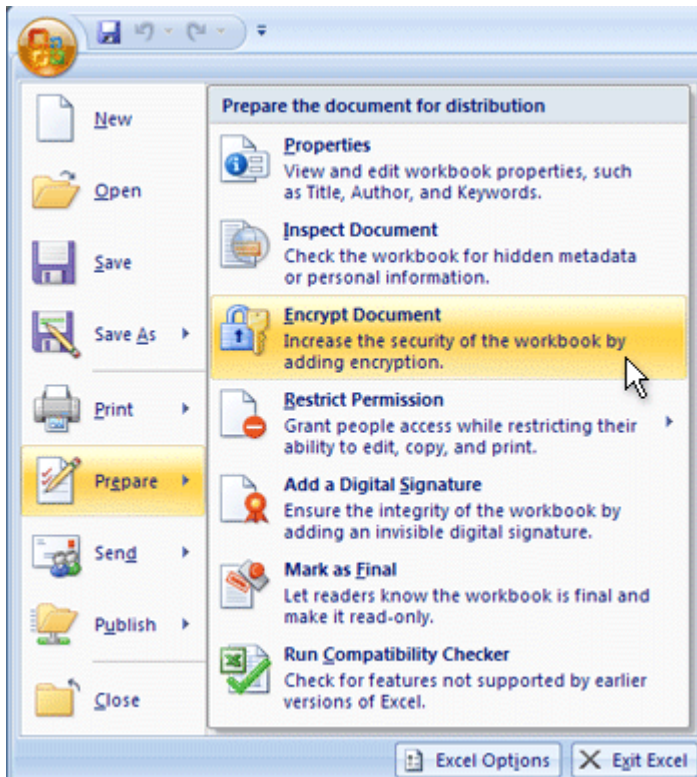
New

Open

Save

Save As

Print

Prepare

Send

Publish

Close

Prepare the document for distribution

Properties
View and edit workbook properties, such as Title, Author, and Keywords.

Inspect Document
Check the workbook for hidden metadata or personal information.

Encrypt Document
Increase the security of the workbook by adding encryption.

Restrict Permission
Grant people access while restricting their ability to edit, copy, and print.

Add a Digital Signature
Ensure the integrity of the workbook by adding an invisible digital signature.

Mark as Final
Let readers know the workbook is final and make it read-only.

Run Compatibility Checker
Check for features not supported by earlier versions of Excel.

Excel Options

Exit Excel